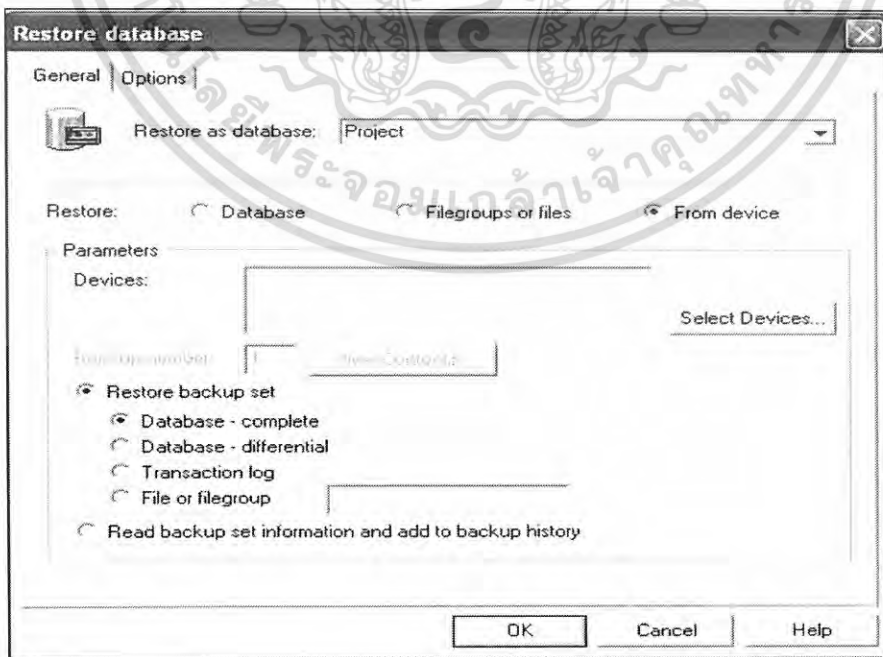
Restore database

General | Options |

Restore as database: Project

Restore: Database Filegroups or files From device

Parameters

Devices:

Select Devices...

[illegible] 1 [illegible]

Restore backup set

Database - complete

Database - differential

Transaction log

File or filegroup

Read backup set information and add to backup history

OK Cancel Help

มหาวิทยาลัยราชภัฏพระจอมเกล้าเจ้าคุณทหาร